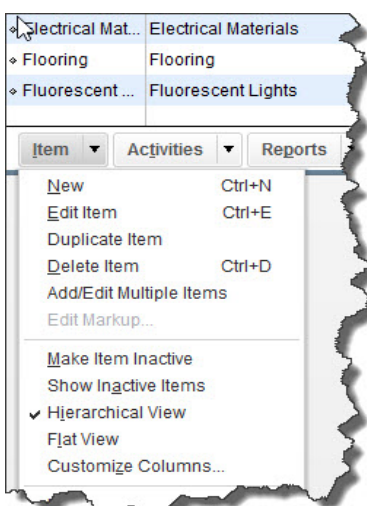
| | |
|---|---|
| ◆Electrical Mat... | Electrical Materials |
| ◆ Flooring | Flooring |
| ◆ Fluorescent ... | Fluorescent Lights |

Item ▼ Activities ▼ Reports

New Ctrl+N
Edit Item Ctrl+E
Duplicate Item
Delete Item Ctrl+D
Add/Edit Multiple Items
Edit Markup...
Make Item Inactive
Show Inactive Items
✔ Hierarchical View
Flat View
Customize Columns...